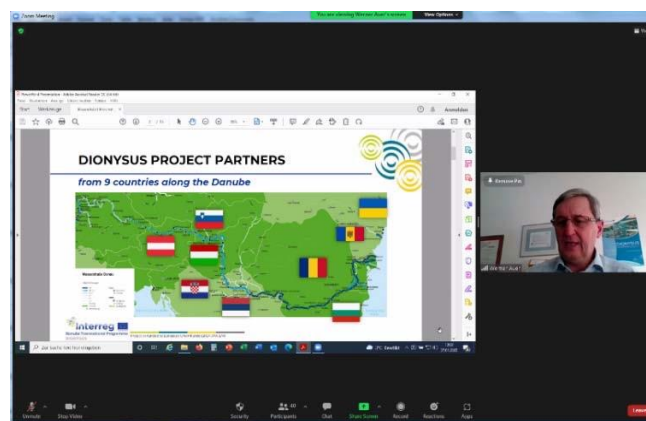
Zoom Meeting

You are viewing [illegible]'s screen

View Options

DIONYSUS PROJECT PARTNERS

from 9 countries along the Danube

Interreg

Danube Transnational Programme

Unmute

Stop Video

Security

Participants

Chat

Share Screen

Record

Reactions

Apps

Leave